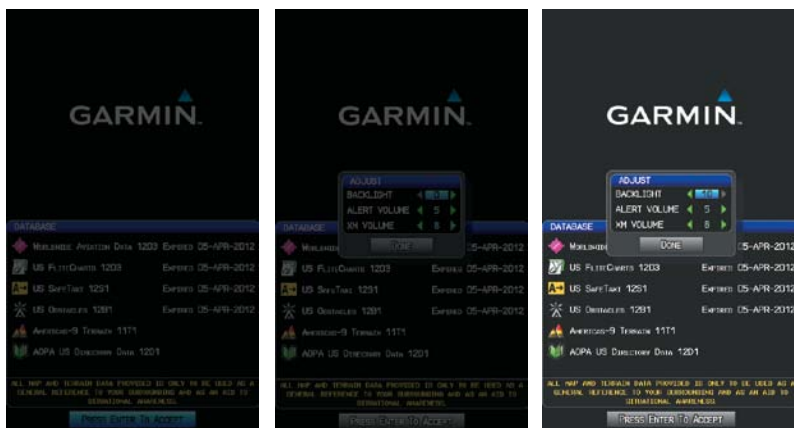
GARMIN.

DATABASE
Worldwide Aviation Data 1203 Expires 05-APR-2012
US FliteCharts 1203 Expires 05-APR-2012
US SafeTaxi 1201 Expires 05-APR-2012
US Obstacles 1201 Expires 05-APR-2012
Americas-9 Terrain 1111
AOPA US Directory Data 1201

ALL MAP AND TERRAIN DATA PROVIDED IS ONLY TO BE USED AS A GENERAL REFERENCE TO YOUR SURROUNDINGS AND AS AN AID TO SITUATIONAL AWARENESS.

Press Enter To Accept

GARMIN.

ADJUST
BACKLIGHT 0
ALERT VOLUME 5
XM VOLUME 8
DONE

DATABASE
Worldwide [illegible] 05-APR-2012
US FliteCharts 1203 Expires 05-APR-2012
US SafeTaxi 1201 Expires 05-APR-2012
US Obstacles 1201 Expires 05-APR-2012
Americas-9 Terrain 1111
AOPA US Directory Data 1201

ALL MAP AND TERRAIN DATA PROVIDED IS ONLY TO BE USED AS A GENERAL REFERENCE TO YOUR SURROUNDINGS AND AS AN AID TO SITUATIONAL AWARENESS.

Press Enter To Accept

GARMIN.

ADJUST
BACKLIGHT 10
ALERT VOLUME 5
XM VOLUME 8
DONE

DATABASE
Worldwide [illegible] 05-APR-2012
US FliteCharts 1203 Expires 05-APR-2012
US SafeTaxi 1201 Expires 05-APR-2012
US Obstacles 1201 Expires 05-APR-2012
Americas-9 Terrain 1111
AOPA US Directory Data 1201

ALL MAP AND TERRAIN DATA PROVIDED IS ONLY TO BE USED AS A GENERAL REFERENCE TO YOUR SURROUNDINGS AND AS AN AID TO SITUATIONAL AWARENESS.

Press Enter To Accept